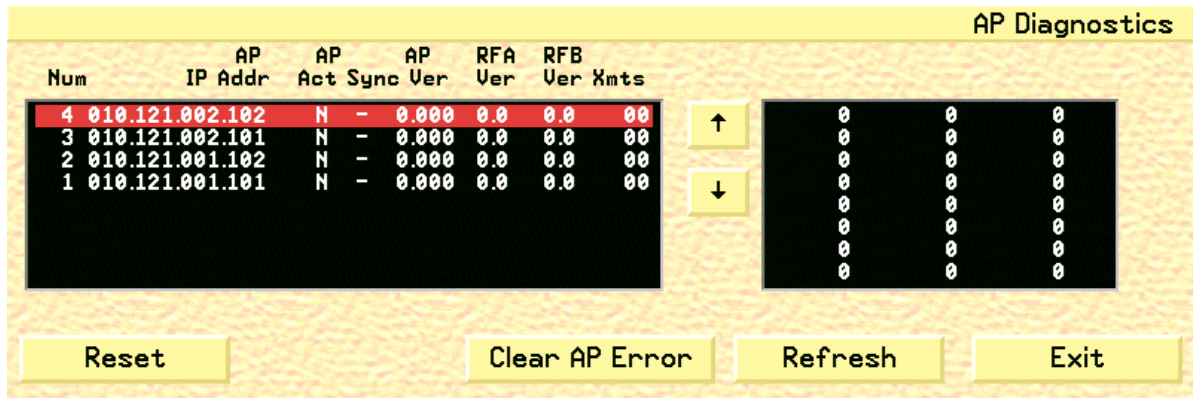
AP Diagnostics

| Num | AP IP Addr | AP Act | Sync | AP Ver | RFA Ver | RFB Ver | Xmts |
|---|---|---|---|---|---|---|---|
| 4 | 010.121.002.102 | N | - | 0.000 | 0.0 | 0.0 | 00 |
| 3 | 010.121.002.101 | N | - | 0.000 | 0.0 | 0.0 | 00 |
| 2 | 010.121.001.102 | N | - | 0.000 | 0.0 | 0.0 | 00 |
| 1 | 010.121.001.101 | N | - | 0.000 | 0.0 | 0.0 | 00 |

↑

↓

| | | |
|---|---|---|
| 0 | 0 | 0 |
| 0 | 0 | 0 |
| 0 | 0 | 0 |
| 0 | 0 | 0 |
| 0 | 0 | 0 |
| 0 | 0 | 0 |
| 0 | 0 | 0 |
| 0 | 0 | 0 |

Reset

Clear AP Error

Refresh

Exit